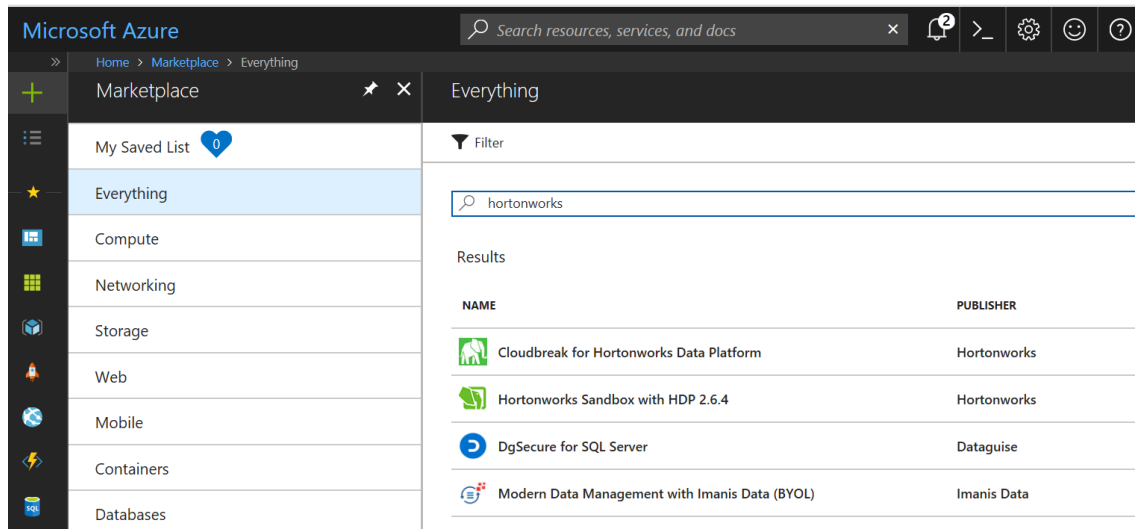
Microsoft Azure

Search resources, services, and docs

2

>_

Home > Marketplace > Everything

Marketplace

My Saved List 0

Everything

Compute

Networking

Storage

Web

Mobile

Containers

Databases

SQL

Everything

Filter

hortonworks

Results

| NAME | PUBLISHER |
|---|---|
| Cloudbreak for Hortonworks Data Platform | Hortonworks |
| Hortonworks Sandbox with HDP 2.6.4 | Hortonworks |
| DgSecure for SQL Server | Dataguise |
| Modern Data Management with Imanis Data (BYOL) | Imanis Data |